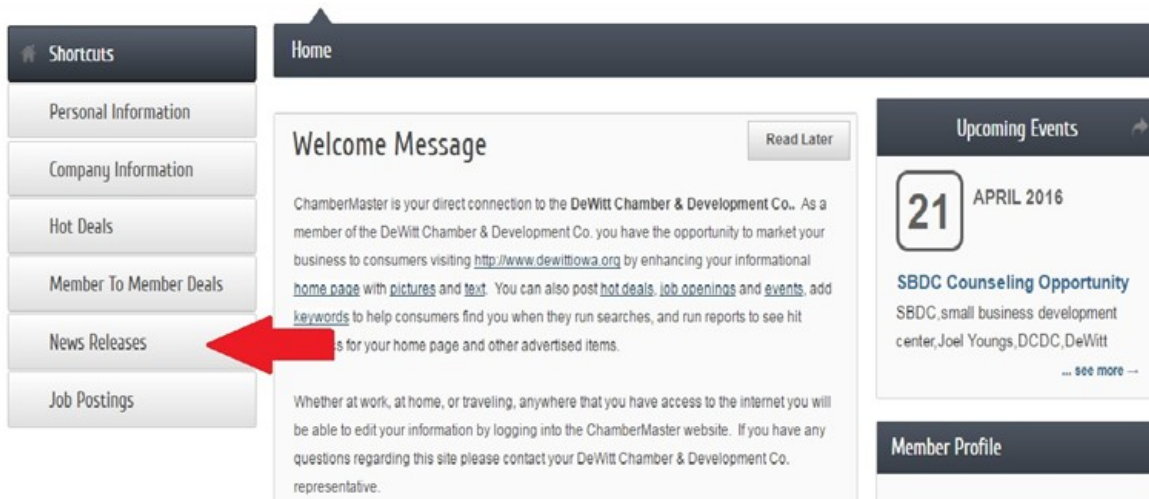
Shortcuts

Personal Information

Company Information

Hot Deals

Member To Member Deals

News Releases

Job Postings

Home

Welcome Message

Read Later

ChamberMaster is your direct connection to the DeWitt Chamber & Development Co.. As a member of the DeWitt Chamber & Development Co. you have the opportunity to market your business to consumers visiting http://www.dewittiowa.org by enhancing your informational home page with pictures and text. You can also post hot deals, job openings and events, add keywords to help consumers find you when they run searches, and run reports to see hit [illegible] for your home page and other advertised items.

Whether at work, at home, or traveling, anywhere that you have access to the internet you will be able to edit your information by logging into the ChamberMaster website. If you have any questions regarding this site please contact your DeWitt Chamber & Development Co. representative.

Upcoming Events

21

APRIL 2016

SBDC Counseling Opportunity

SBDC,small business development center,Joel Youngs,DCDC,DeWitt

... see more →

Member Profile